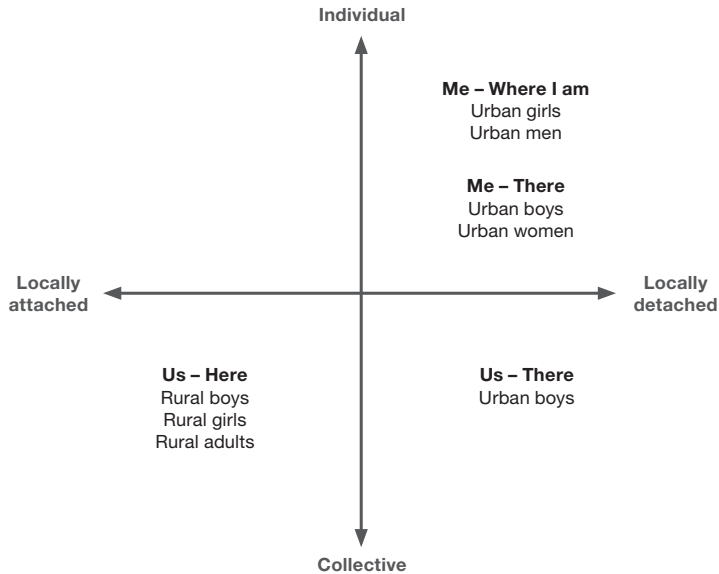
Individual

Me – Where I am
Urban girls
Urban men

Me – There
Urban boys
Urban women

Locally attached

Locally detached

Us – Here
Rural boys
Rural girls
Rural adults

Us – There
Urban boys

Collective